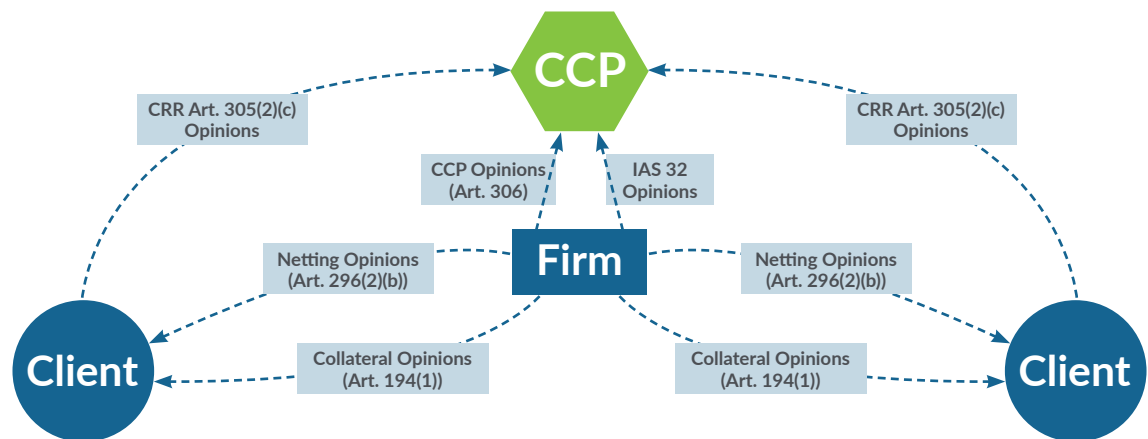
CCP

CRR Art. 305(2)(c) Opinions

CRR Art. 305(2)(c) Opinions

CCP Opinions (Art. 306)

IAS 32 Opinions

Firm

Netting Opinions (Art. 296(2)(b))

Netting Opinions (Art. 296(2)(b))

Collateral Opinions (Art. 194(1))

Collateral Opinions (Art. 194(1))

Client

Client